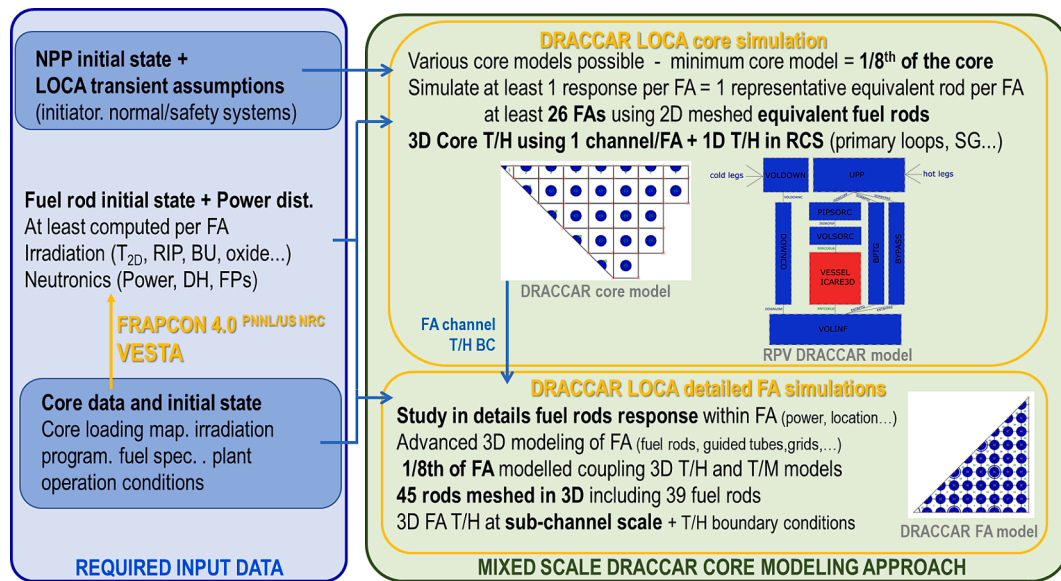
NPP initial state +
LOCA transient assumptions
(initiator. normal/safety systems)

Fuel rod initial state + Power dist.
At least computed per FA
Irradiation ($T_{2D}$, RIP, BU, oxide...)
Neutronics (Power, DH, FPs)

FRAPCON 4.0 PNNL/US NRC
VESTA

Core data and initial state
Core loading map. irradiation program. fuel spec. . plant operation conditions

REQUIRED INPUT DATA

DRACCAR LOCA core simulation
Various core models possible - minimum core model = 1/8th of the core
Simulate at least 1 response per FA = 1 representative equivalent rod per FA
at least 26 FAs using 2D meshed equivalent fuel rods
3D Core T/H using 1 channel/FA + 1D T/H in RCS (primary loops, SG...)

cold legs
VOLDOWN
UPP
hot legs
PIPSORC
VOLSORC
DOWNCO
BPTG
BYPASS
VESSEL
ICARE3D
VOLINF

DRACCAR core model
RPV DRACCAR model

FA channel
T/H BC

DRACCAR LOCA detailed FA simulations
Study in details fuel rods response within FA (power, location…)
Advanced 3D modeling of FA (fuel rods, guided tubes,grids,…)
1/8th of FA modelled coupling 3D T/H and T/M models
45 rods meshed in 3D including 39 fuel rods
3D FA T/H at sub-channel scale + T/H boundary conditions

DRACCAR FA model

MIXED SCALE DRACCAR CORE MODELING APPROACH